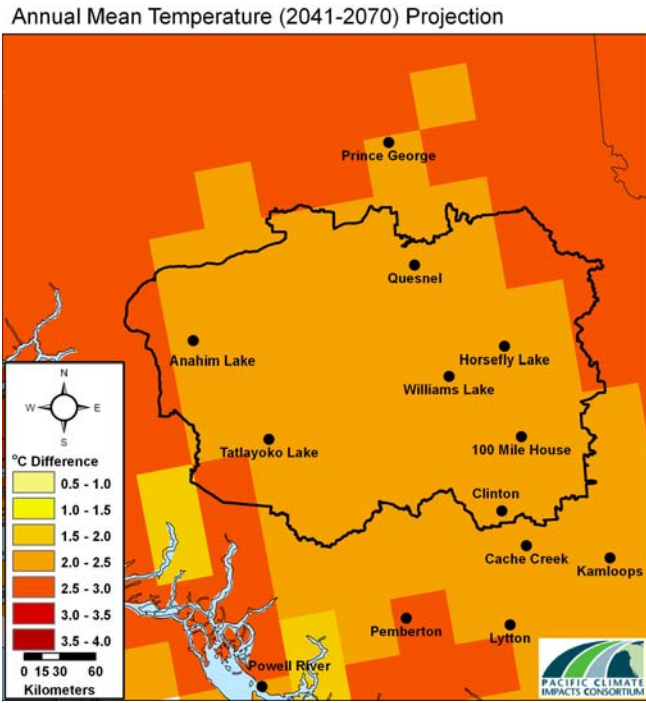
Annual Mean Temperature (2041-2070) Projection

Prince George
Quesnel
Anahim Lake
Horsefly Lake
Williams Lake
Tatlayoko Lake
100 Mile House
Clinton
Cache Creek
Kamloops
Pemberton
Lytton
Powell River

N
W
E
S

°C Difference
0.5 - 1.0
1.0 - 1.5
1.5 - 2.0
2.0 - 2.5
2.5 - 3.0
3.0 - 3.5
3.5 - 4.0

0 15 30 60
Kilometers

PACIFIC CLIMATE IMPACTS CONSORTIUM